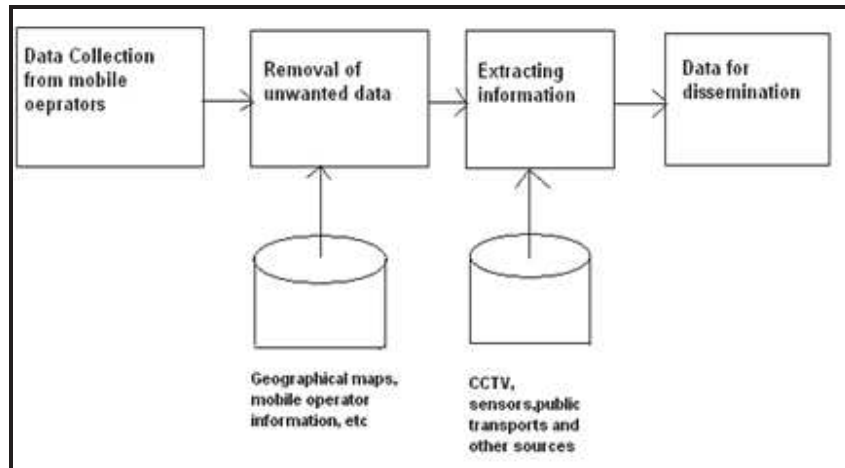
Data Collection from mobile oeprators

Removal of unwanted data

Extracting information

Data for dissemination

Geographical maps, mobile operator information, etc

CCTV, sensors,public transports and other sources